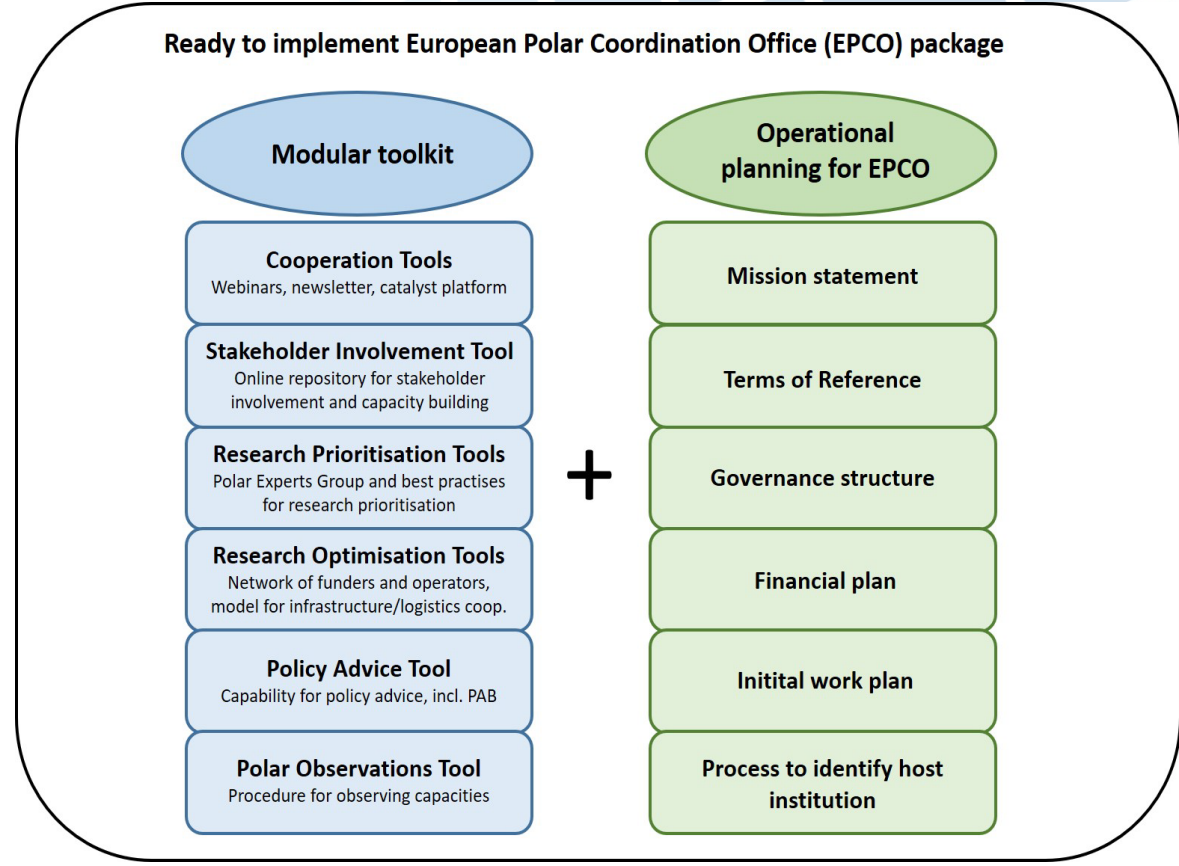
Ready to implement European Polar Coordination Office (EPCO) package

Modular toolkit

Cooperation Tools
Webinars, newsletter, catalyst platform

Stakeholder Involvement Tool
Online repository for stakeholder involvement and capacity building

Research Prioritisation Tools
Polar Experts Group and best practises for research prioritisation

Research Optimisation Tools
Network of funders and operators, model for infrastructure/logistics coop.

Policy Advice Tool
Capability for policy advice, incl. PAB

Polar Observations Tool
Procedure for observing capacities

+

Operational planning for EPCO

Mission statement

Terms of Reference

Governance structure

Financial plan

Initital work plan

Process to identify host institution